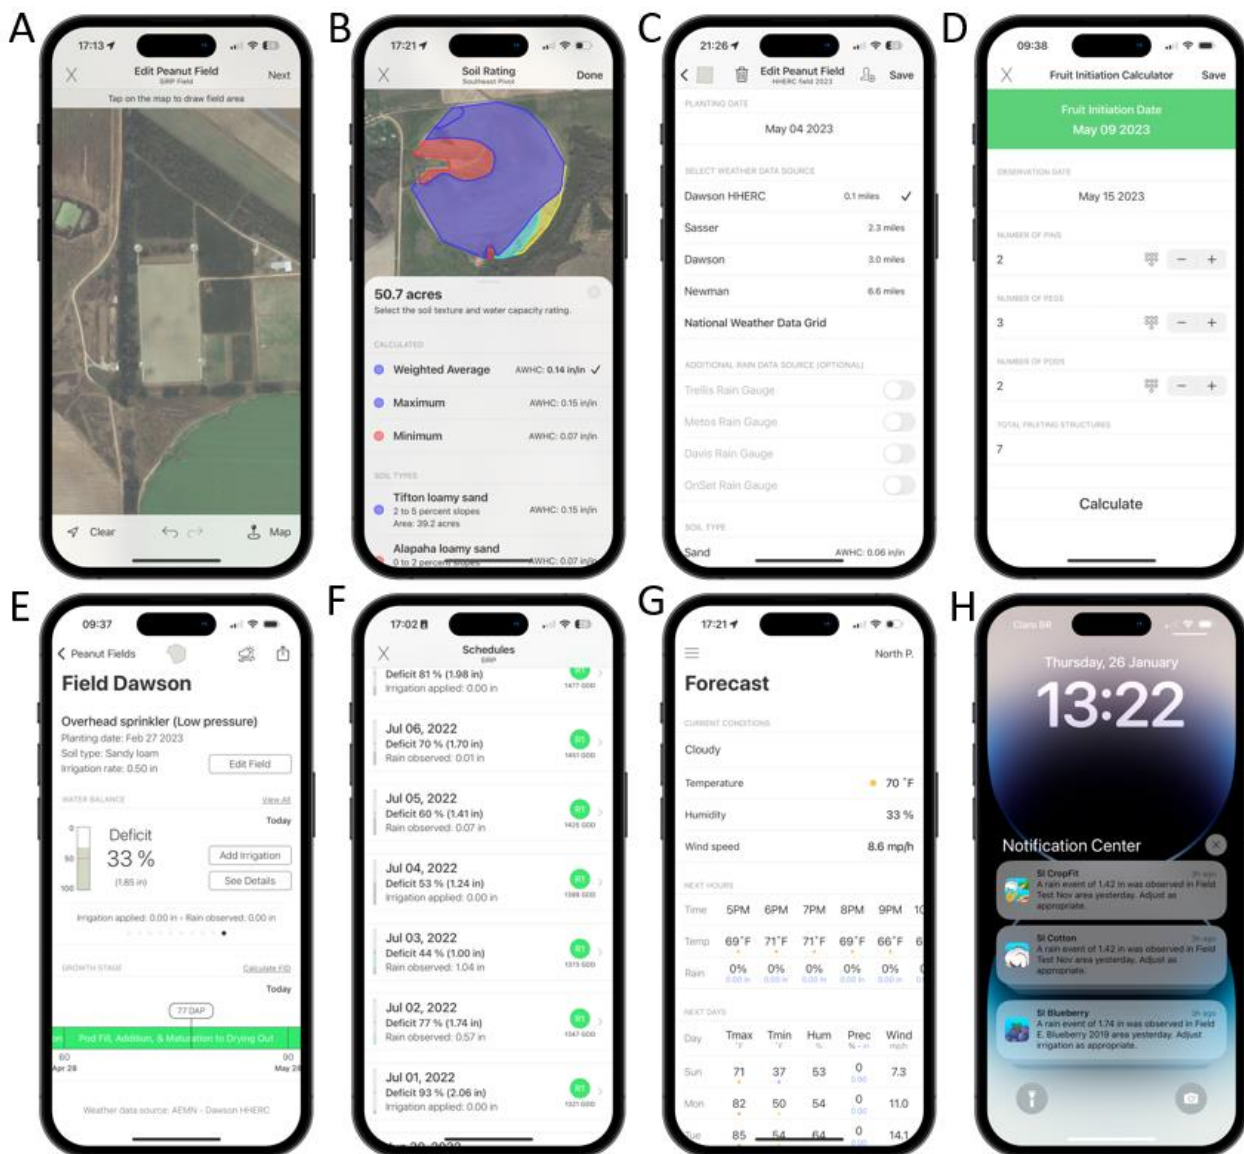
A

17:13

Edit Peanut Field
SIRP Field
Next

Tap on the map to draw field area

Clear
Map

B

17:21

Soil Rating
Southeast Pivot
Done

50.7 acres
Select the soil texture and water capacity rating.

CALCULATED

Weighted Average AWHC: 0.14 in/in

Maximum AWHC: 0.15 in/in

Minimum AWHC: 0.07 in/in

SOIL TYPES

Tifton loamy sand
2 to 5 percent slopes
Area: 39.2 acres
AWHC: 0.15 in/in

Alapaha loamy sand
0 to 2 percent slopes
AWHC: 0.07 in/in

C

21:26

Edit Peanut Field
HHERC field 2023
Save

PLANTING DATE

May 04 2023

SELECT WEATHER DATA SOURCE

Dawson HHERC 0.1 miles

Sasser 2.3 miles

Dawson 3.0 miles

Newman 6.6 miles

National Weather Data Grid

ADDITIONAL RAIN DATA SOURCE (OPTIONAL)

Trellis Rain Gauge

Metos Rain Gauge

Davis Rain Gauge

OnSet Rain Gauge

SOIL TYPE

Sand AWHC: 0.06 in/in

D

09:38

Fruit Initiation Calculator
Save

Fruit Initiation Date
May 09 2023

OBSERVATION DATE

May 15 2023

NUMBER OF PINS

2

NUMBER OF PEGS

3

NUMBER OF PODS

2

TOTAL FRUITING STRUCTURES

7

Calculate

E

09:37

Peanut Fields

Field Dawson

Overhead sprinkler (Low pressure)
Planting date: Feb 27 2023
Soil type: Sandy loam
Irrigation rate: 0.50 in
Edit Field

WATER BALANCE
View All

Today

0
50
100

Deficit
33 %
(1.85 in)

Add Irrigation
See Details

Irrigation applied: 0.00 in - Rain observed: 0.00 in

GROWTH STAGE
Calculate FID

Today

77 DAP

Pod Fill, Addition, & Maturation to Drying Out

60
Apr 28

90
May 2

Weather data source: AEMN - Dawson HHERC

F

17:02

Schedules
SIRP

Deficit 81 % (1.98 in)
Irrigation applied: 0.00 in
1477 GDD

Jul 06, 2022
Deficit 70 % (1.70 in)
Rain observed: 0.01 in
R1
1451 GDD

Jul 05, 2022
Deficit 60 % (1.41 in)
Rain observed: 0.07 in
R1
1425 GDD

Jul 04, 2022
Deficit 53 % (1.24 in)
Irrigation applied: 0.00 in
R1
1398 GDD

Jul 03, 2022
Deficit 44 % (1.00 in)
Rain observed: 1.04 in
R1
1373 GDD

Jul 02, 2022
Deficit 77 % (1.74 in)
Rain observed: 0.57 in
R1
1347 GDD

Jul 01, 2022
Deficit 93 % (2.06 in)
Irrigation applied: 0.00 in
R1
1321 GDD

G

17:21

North P.

Forecast

CURRENT CONDITIONS

Cloudy

Temperature 70 °F

Humidity 33 %

Wind speed 8.6 mph

NEXT HOURS

| Time | 5PM | 6PM | 7PM | 8PM | 9PM |
|---|---|---|---|---|---|
| Temp | 69°F | 71°F | 71°F | 69°F | 66°F |
| Rain | 0% | 0% | 0% | 0% | 0% |

NEXT DAYS

| Day | Tmax | Tmin | Hum | Prec | Wind |
|---|---|---|---|---|---|
| Sun | 71 | 37 | 53 | 0 | 7.3 |
| Mon | 82 | 50 | 54 | 0 | 11.0 |
| Tue | 85 | 54 | 64 | 0 | 14.1 |

H

Thursday, 26 January

13:22

Notification Center

SI CropFit
A rain event of 1.42 in was observed in Field Test Nov area yesterday. Adjust as appropriate.

SI Cotton
A rain event of 1.42 in was observed in Field Test Nov area yesterday. Adjust as appropriate.

SI Blueberry
A rain event of 1.74 in was observed in Field E. Blueberry 2019 area yesterday. Adjust irrigation as appropriate.